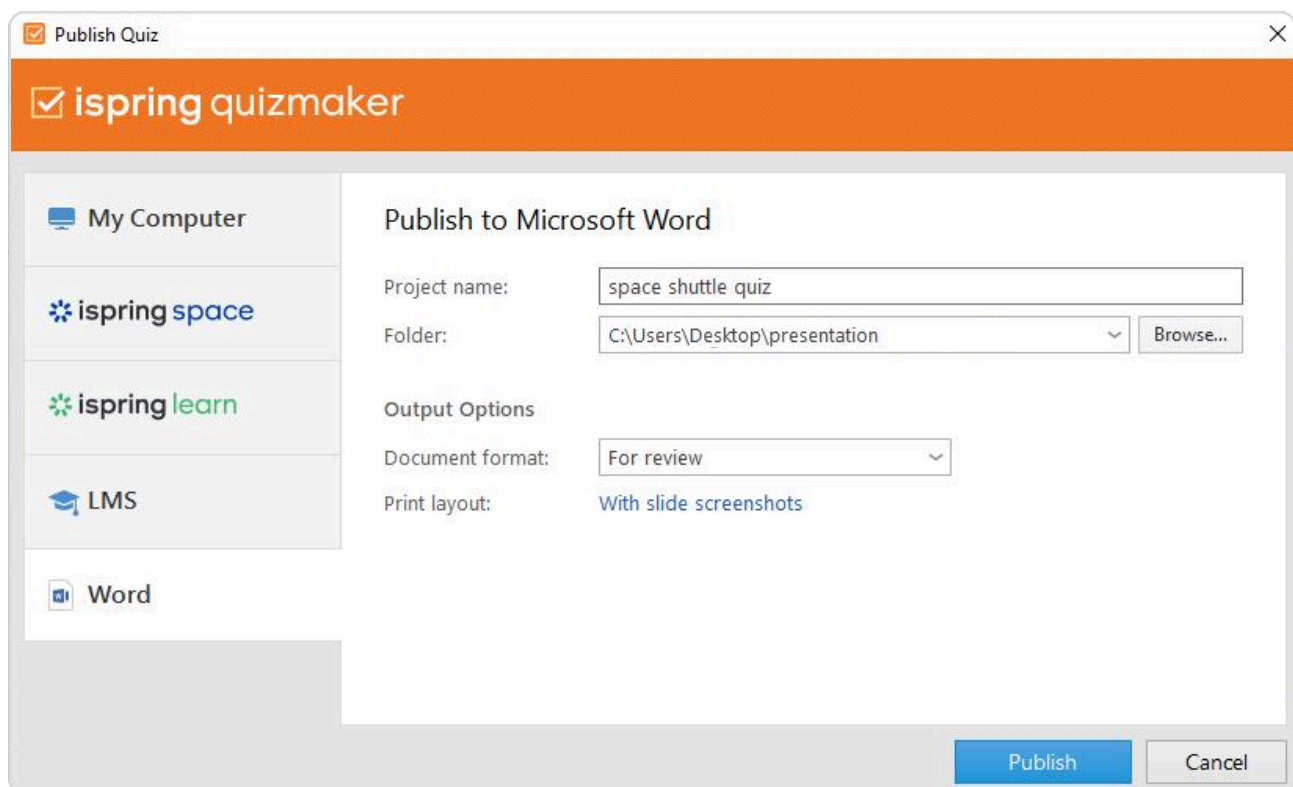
Publish Quiz

ispring quizmaker

My Computer

ispring space

ispring learn

LMS

Word

Publish to Microsoft Word

Project name: space shuttle quiz

Folder: C:\Users\Desktop\presentation

Browse...

Output Options

Document format: For review

Print layout: With slide screenshots

Publish

Cancel